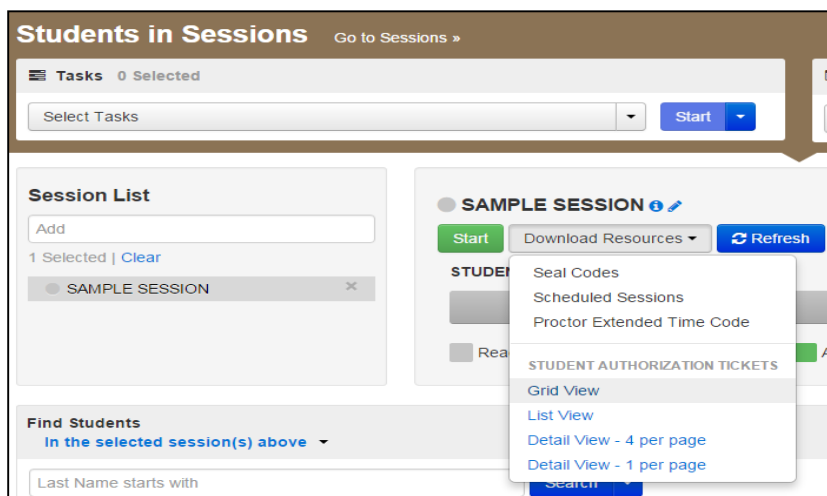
Students in Sessions Go to Sessions »

Tasks 0 Selected

Select Tasks

Start

Session List

Add

1 Selected | Clear

SAMPLE SESSION

SAMPLE SESSION

Start

Download Resources

Refresh

STUDEN

Seal Codes

Scheduled Sessions

Proctor Extended Time Code

STUDENT AUTHORIZATION TICKETS

Grid View

List View

Detail View - 4 per page

Detail View - 1 per page

Rea

A

Find Students

In the selected session(s) above

Last Name starts with

Search